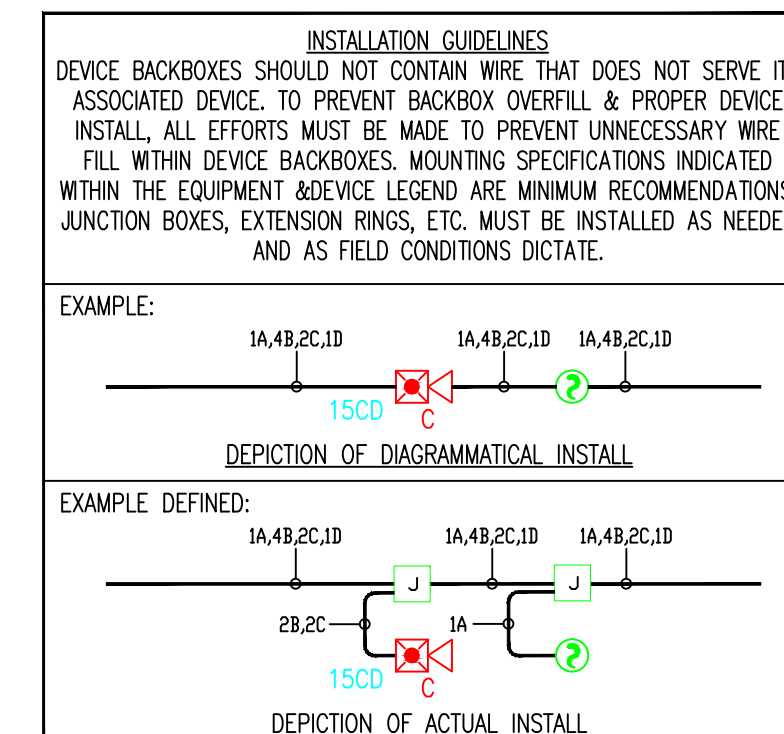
INSTALLATION GUIDELINES

DEVICE BACKBOXES SHOULD NOT CONTAIN WIRE THAT DOES NOT SERVE IT ASSOCIATED DEVICE. TO PREVENT BACKBOX OVERFILL & PROPER DEVICE INSTALL, ALL EFFORTS MUST BE MADE TO PREVENT UNNECESSARY WIRE FILL WITHIN DEVICE BACKBOXES. MOUNTING SPECIFICATIONS INDICATED WITHIN THE EQUIPMENT &DEVICE LEGEND ARE MINIMUM RECOMMENDATIONS JUNCTION BOXES, EXTENSION RINGS, ETC. MUST BE INSTALLED AS NEEDE AND AS FIELD CONDITIONS DICTATE.

EXAMPLE:

1A,4B,2C,1D 1A,4B,2C,1D 1A,4B,2C,1D

15CD C

DEPICTION OF DIAGRAMMATICAL INSTALL

EXAMPLE DEFINED:

1A,4B,2C,1D 1A,4B,2C,1D 1A,4B,2C,1D

J J

2B,2C 1A

15CD C

DEPICTION OF ACTUAL INSTALL